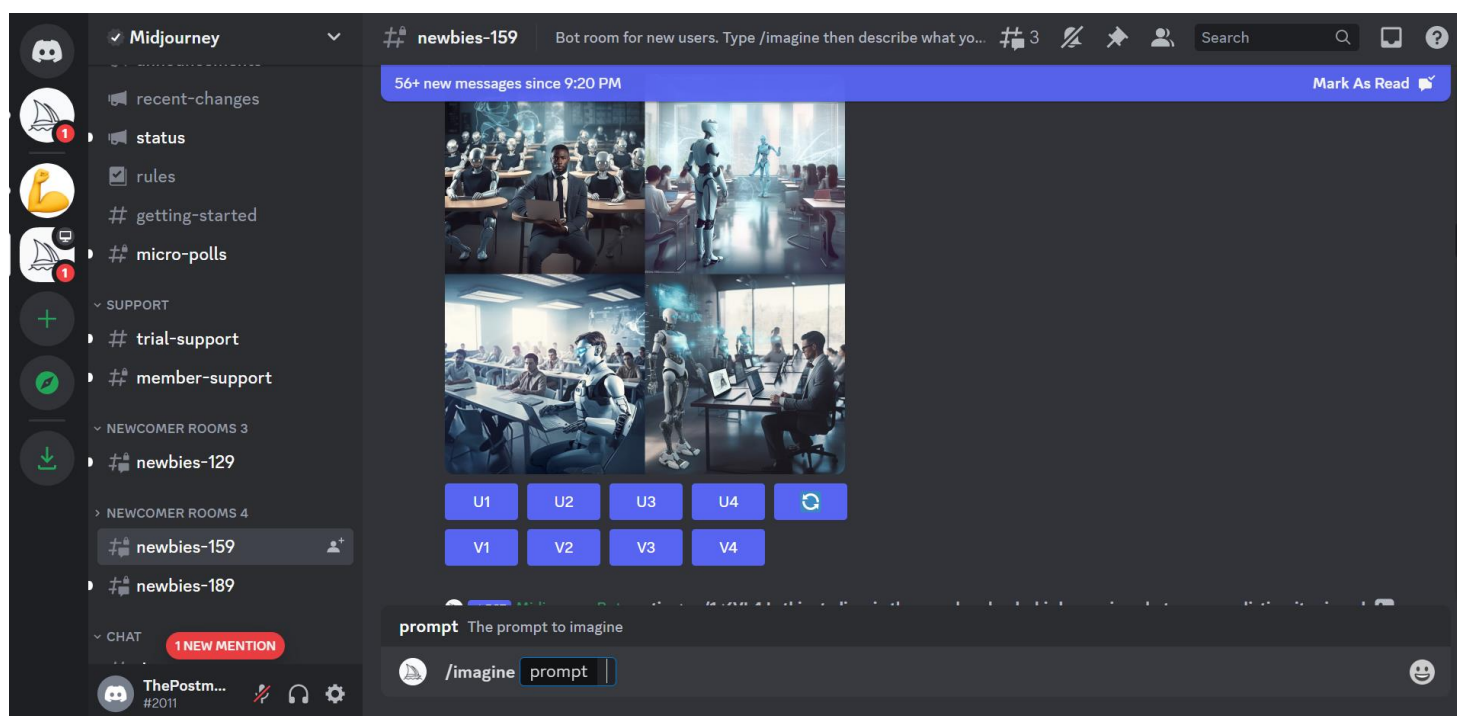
Midjourney
recent-changes
status
rules
getting-started
micro-polls
SUPPORT
trial-support
member-support
NEWCOMER ROOMS 3
newbies-129
NEWCOMER ROOMS 4
newbies-159
newbies-189
CHAT
1 NEW MENTION
ThePostm...
#2011

newbies-159 Bot room for new users. Type /imagine then describe what yo...
3
Search
56+ new messages since 9:20 PM
Mark As Read

U1 U2 U3 U4
V1 V2 V3 V4

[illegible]

prompt The prompt to imagine
/imagine prompt